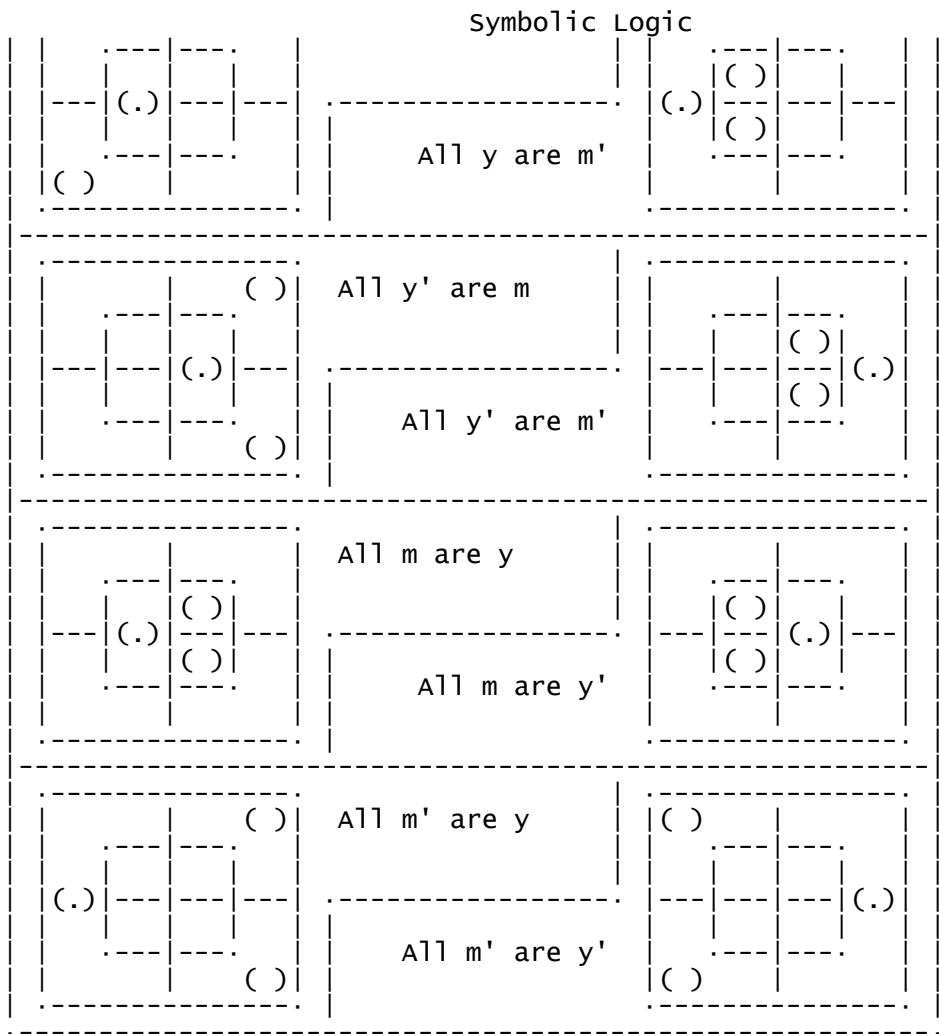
Symbolic Logic

(.)

( )

All y are m'

( )

(.)

( )

( )

All y' are m

(.)

( )

All y' are m'

( )

(.)

( )

All m are y

( )

(.)

( )

All m are y'

( )

(.)

( )

( )

All m' are y

( )

(.)

( )

All m' are y'

(.)

( )